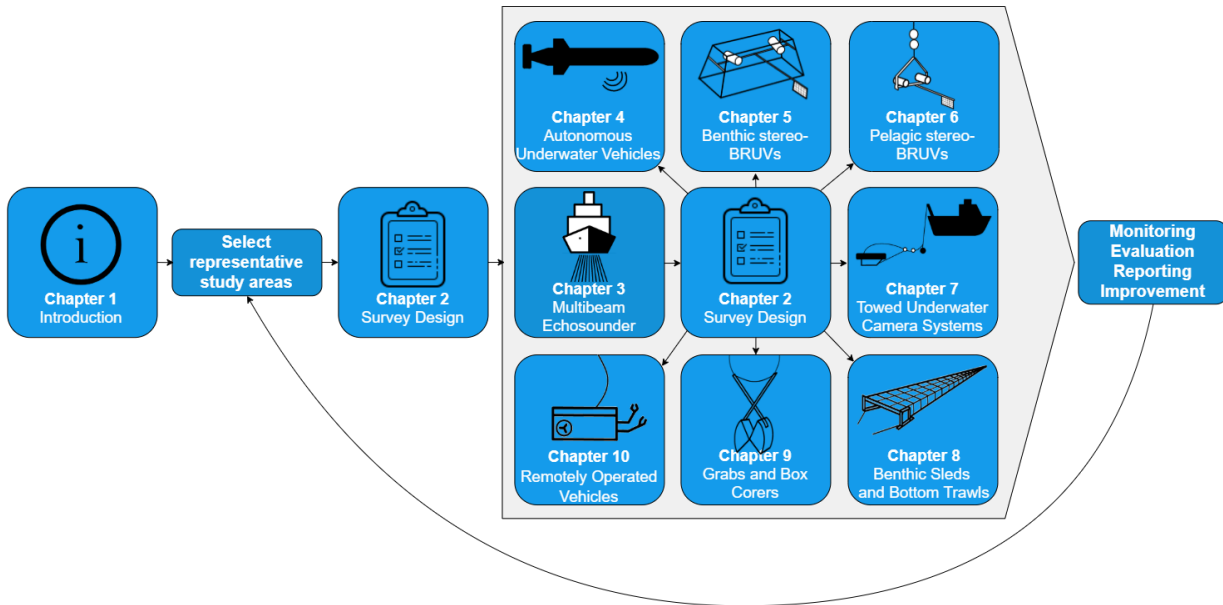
i

Chapter 1
Introduction

Select representative study areas

Chapter 2
Survey Design

Chapter 4
Autonomous Underwater Vehicles

Chapter 5
Benthic stereo-BRUVs

Chapter 6
Pelagic stereo-BRUVs

Chapter 3
Multibeam Echosounder

Chapter 2
Survey Design

Chapter 7
Towed Underwater Camera Systems

Chapter 10
Remotely Operated Vehicles

Chapter 9
Grabs and Box Corers

Chapter 8
Benthic Sleds and Bottom Trawls

Monitoring
Evaluation
Reporting
Improvement